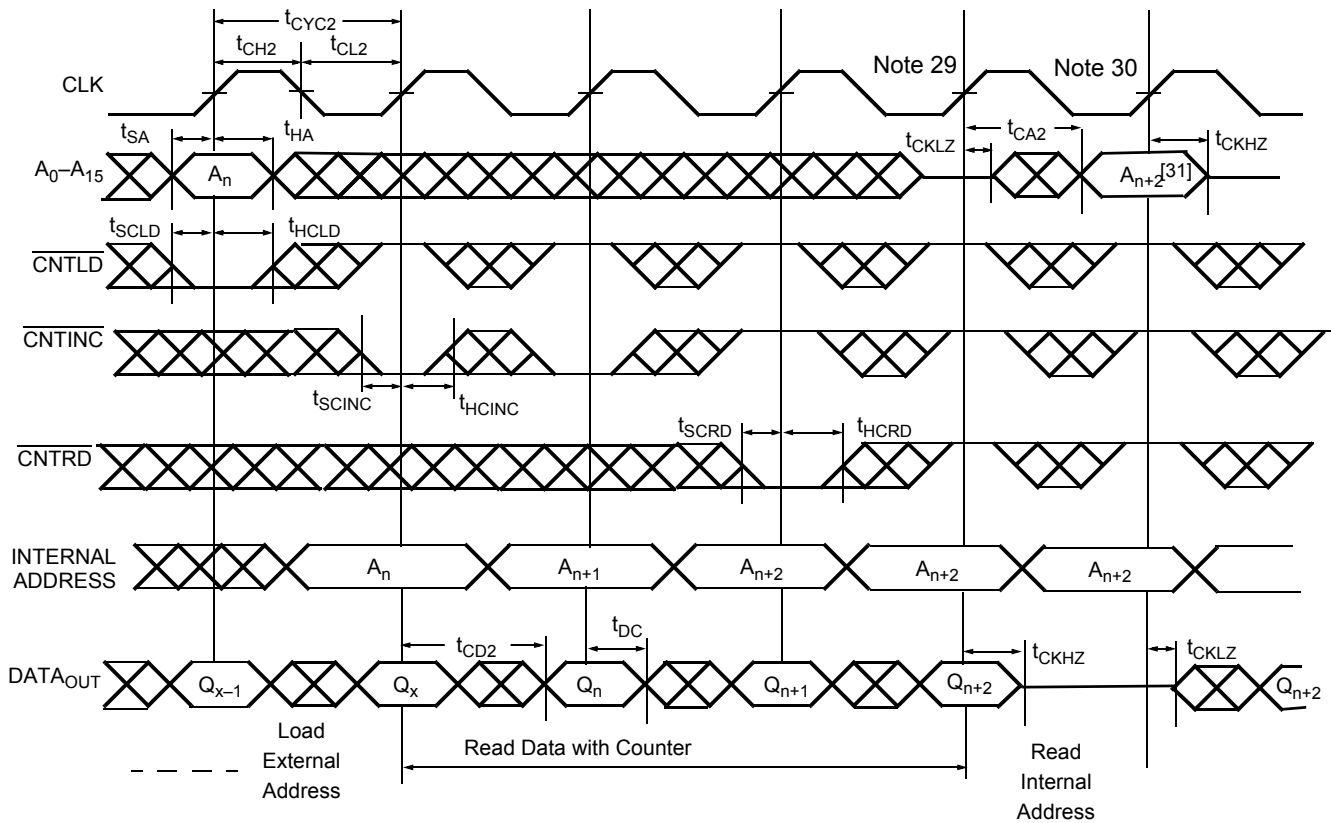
$t_{CYC2}$

$t_{CH2}$ $t_{CL2}$

CLK

Note 29

Note 30

$t_{SA}$ $t_{HA}$

$A_0$–$A_{15}$

$A_n$

$t_{CKLZ}$ $t_{CA2}$ $t_{CKHZ}$

$A_{n+2}$[31]

$t_{SCLD}$ $t_{HCLD}$

$\overline{CNTLD}$

$\overline{CNTINC}$

$t_{SCINC}$ $t_{HCINC}$

$t_{SCRD}$ $t_{HCRD}$

$\overline{CNTRD}$

INTERNAL ADDRESS

$A_n$ $A_{n+1}$ $A_{n+2}$ $A_{n+2}$ $A_{n+2}$

$t_{CD2}$ $t_{DC}$ $t_{CKHZ}$ $t_{CKLZ}$

$DATA_{OUT}$

$Q_{x-1}$ $Q_x$ $Q_n$ $Q_{n+1}$ $Q_{n+2}$ $Q_{n+2}$

Load External Address

Read Data with Counter

Read Internal Address